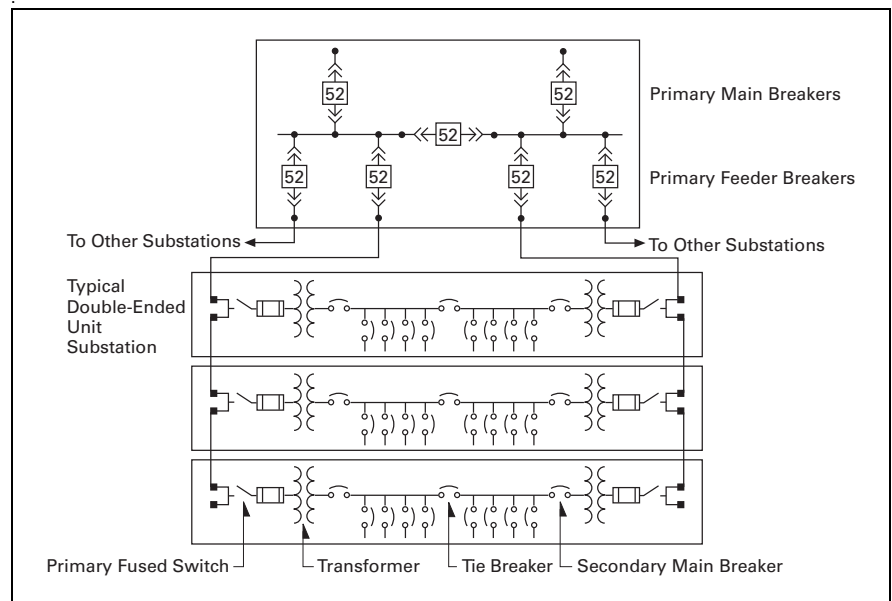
52

52

Primary Main Breakers

52

52

52

52

52

Primary Feeder Breakers

To Other Substations

To Other Substations

Typical Double-Ended Unit Substation

Primary Fused Switch

Transformer

Tie Breaker

Secondary Main Breaker